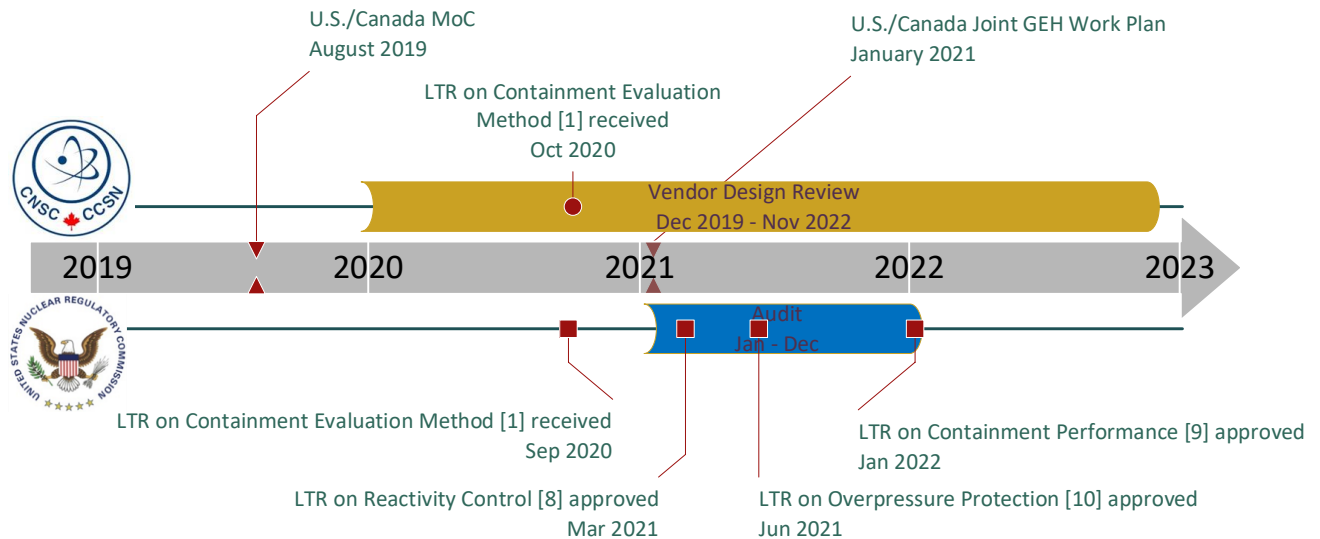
U.S./Canada MoC
August 2019

U.S./Canada Joint GEH Work Plan
January 2021

LTR on Containment Evaluation Method [1] received
Oct 2020

CNSC CCSN

Vendor Design Review
Dec 2019 - Nov 2022

2019
2020
2021
2022
2023

UNITED STATES NUCLEAR REGULATORY COMMISSION

Audit
Jan - Dec

LTR on Containment Evaluation Method [1] received
Sep 2020

LTR on Containment Performance [9] approved
Jan 2022

LTR on Reactivity Control [8] approved
Mar 2021

LTR on Overpressure Protection [10] approved
Jun 2021